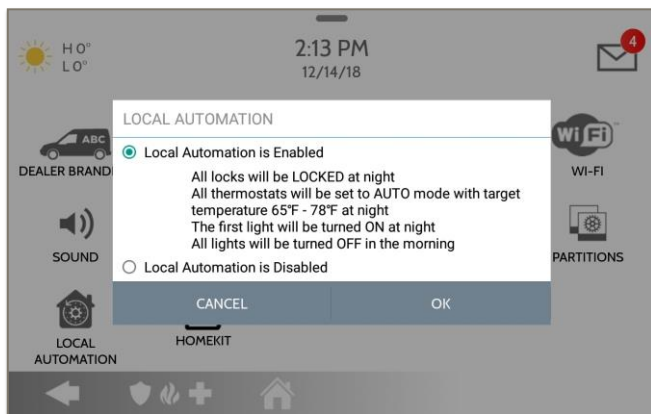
H 0°
L 0°

2:13 PM
12/14/18

4

LOCAL AUTOMATION

Local Automation is Enabled

All locks will be LOCKED at night
All thermostats will be set to AUTO mode with target temperature 65°F - 78°F at night
The first light will be turned ON at night
All lights will be turned OFF in the morning

Local Automation is Disabled

CANCEL

OK

ABC

DEALER BRAND

SOUND

LOCAL AUTOMATION

HOMEKIT

WiFi

WI-FI

PARTITIONS